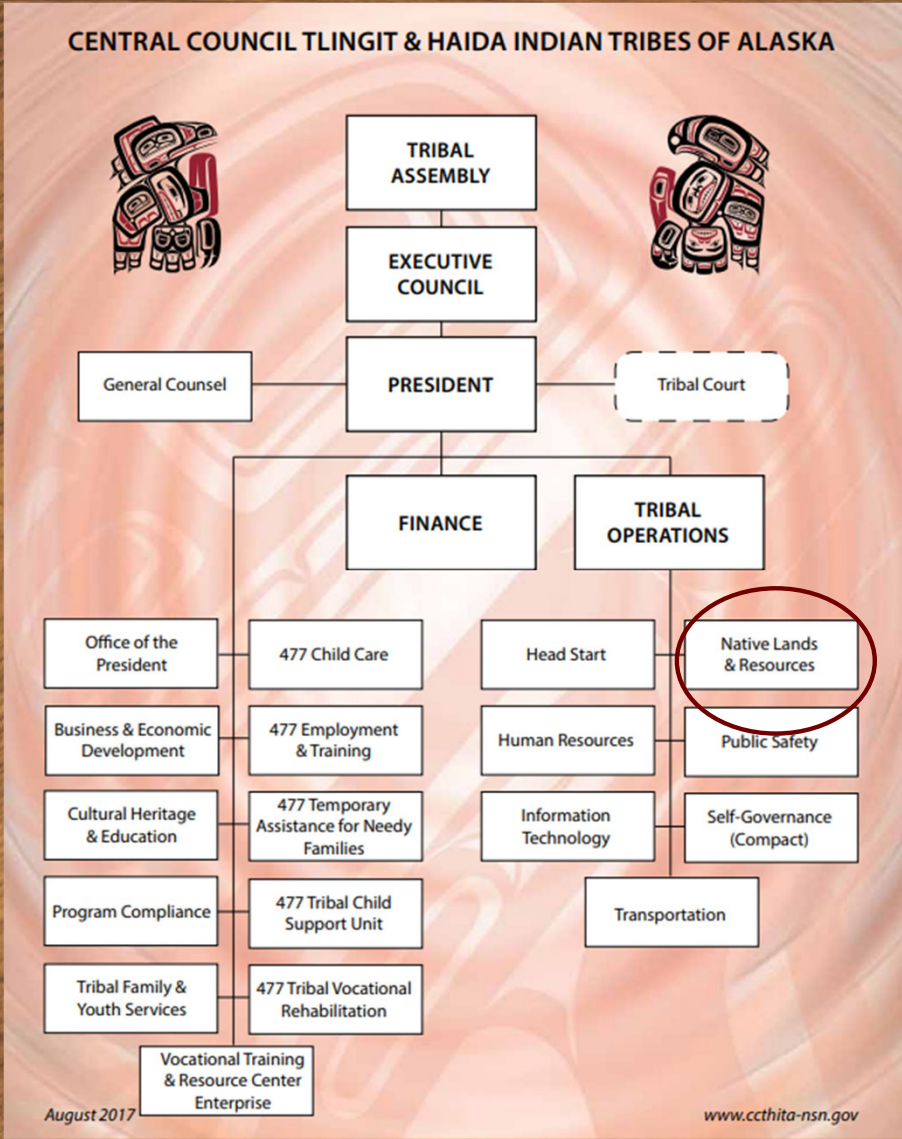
CENTRAL COUNCIL TLINGIT & HAIDA INDIAN TRIBES OF ALASKA

TRIBAL ASSEMBLY

EXECUTIVE COUNCIL

General Counsel

PRESIDENT

Tribal Court

FINANCE

TRIBAL OPERATIONS

Office of the President

477 Child Care

Business & Economic Development

477 Employment & Training

Cultural Heritage & Education

477 Temporary Assistance for Needy Families

Program Compliance

477 Tribal Child Support Unit

Tribal Family & Youth Services

477 Tribal Vocational Rehabilitation

Vocational Training & Resource Center Enterprise

Head Start

Native Lands & Resources

Human Resources

Public Safety

Information Technology

Self-Governance (Compact)

Transportation

August 2017

www.ccthita-nsn.gov